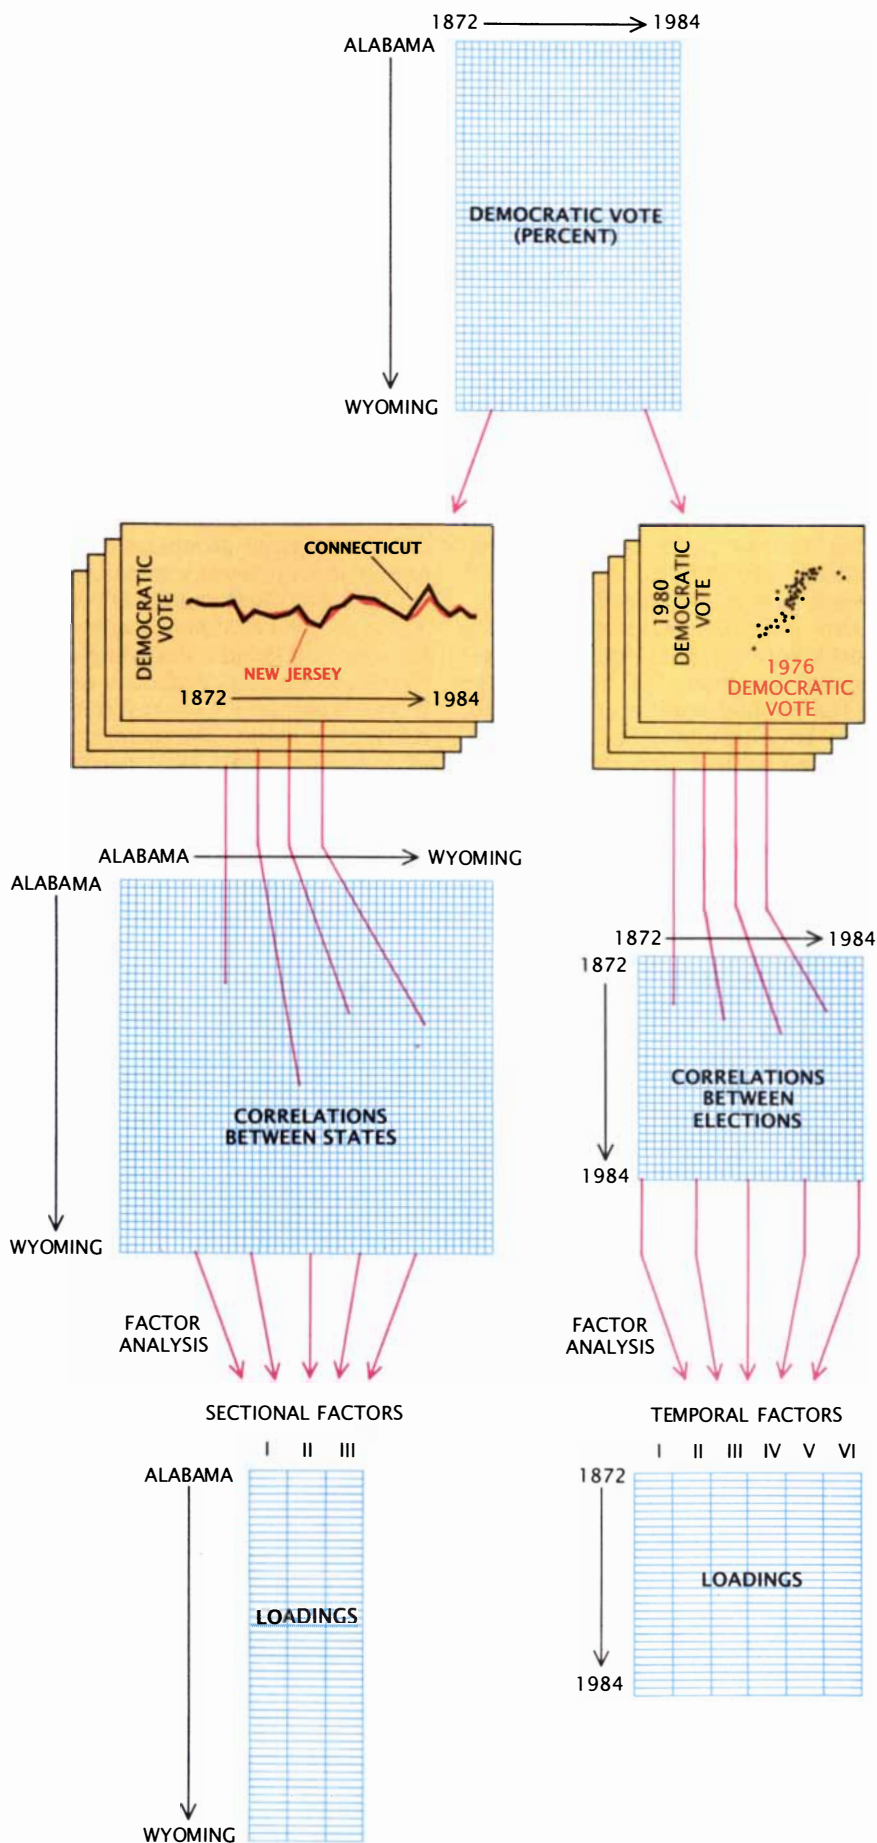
1872 → 1984
ALABAMA
DEMOCRATIC VOTE (PERCENT)
WYOMING

DEMOCRATIC VOTE
CONNECTICUT
NEW JERSEY
1872 → 1984

1980 DEMOCRATIC VOTE
1976 DEMOCRATIC VOTE

ALABAMA → WYOMING
ALABAMA
CORRELATIONS BETWEEN STATES
WYOMING

1872 → 1984
1872
CORRELATIONS BETWEEN ELECTIONS
1984

FACTOR ANALYSIS

FACTOR ANALYSIS

SECTIONAL FACTORS
I II III
ALABAMA
LOADINGS
WYOMING

TEMPORAL FACTORS
I II III IV V VI
1872
LOADINGS
1984